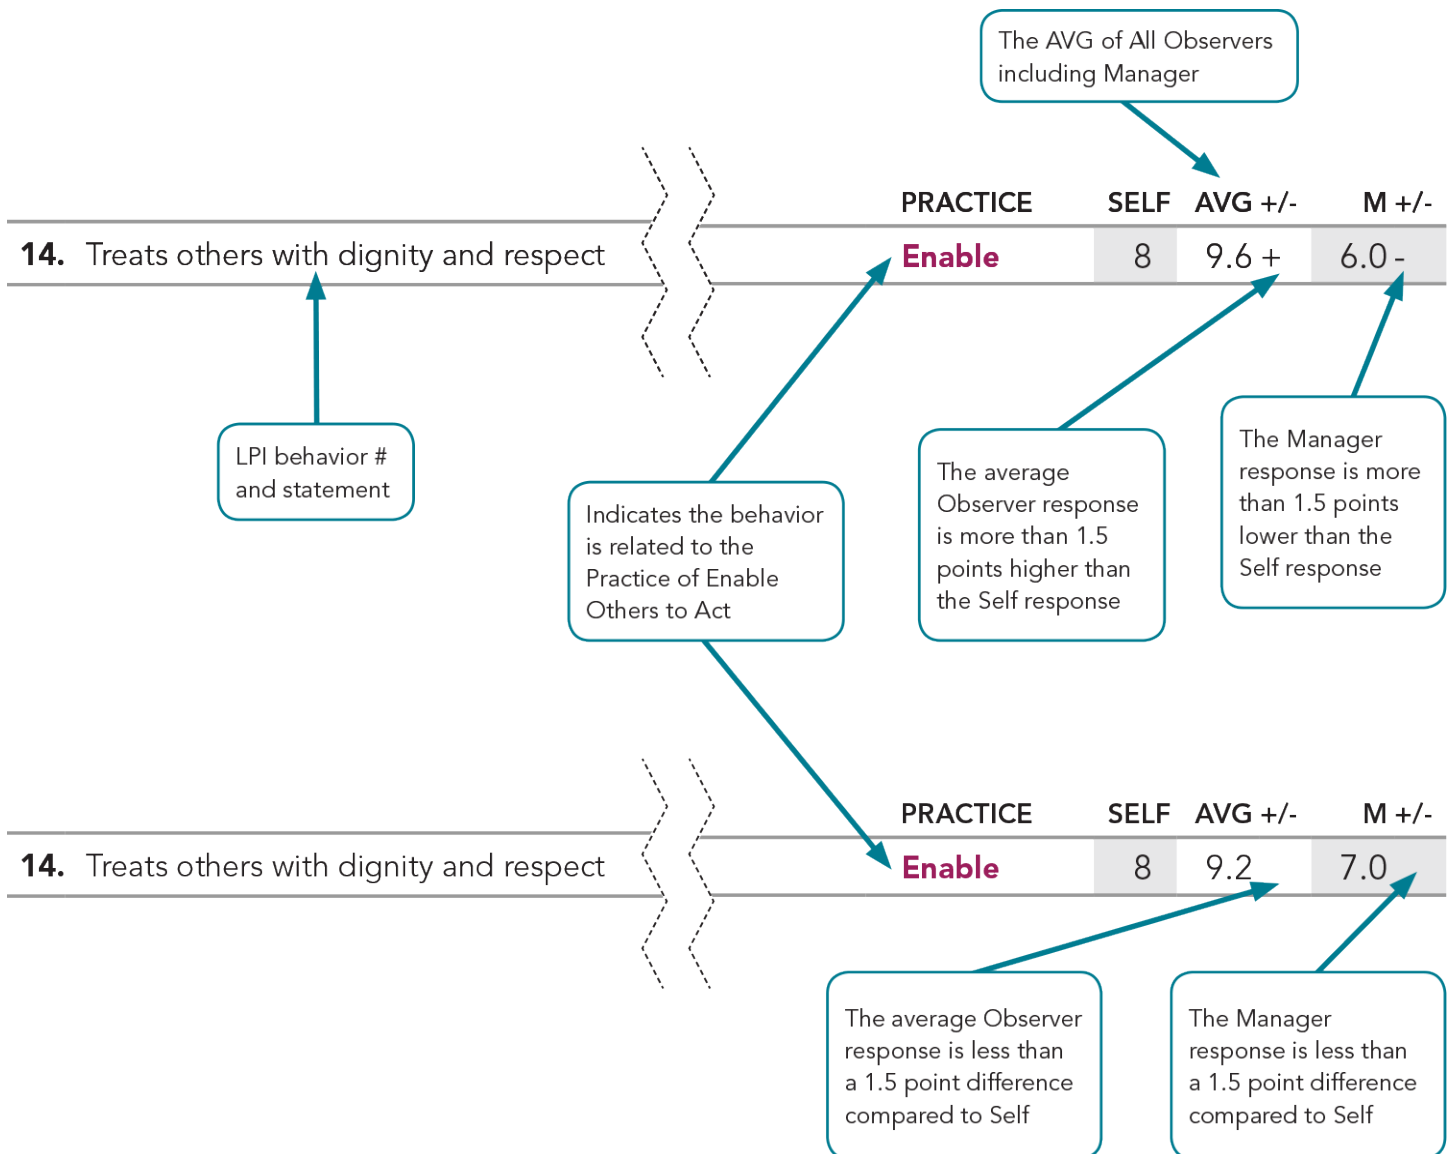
The AVG of All Observers including Manager

| | PRACTICE | SELF | AVG +/- | M +/- |
|---|---|---|---|---|
| 14. Treats others with dignity and respect | Enable | 8 | 9.6 + | 6.0 - |

LPI behavior # and statement

Indicates the behavior is related to the Practice of Enable Others to Act

The average Observer response is more than 1.5 points higher than the Self response

The Manager response is more than 1.5 points lower than the Self response

| | PRACTICE | SELF | AVG +/- | M +/- |
|---|---|---|---|---|
| 14. Treats others with dignity and respect | Enable | 8 | 9.2 | 7.0 |

The average Observer response is less than a 1.5 point difference compared to Self

The Manager response is less than a 1.5 point difference compared to Self